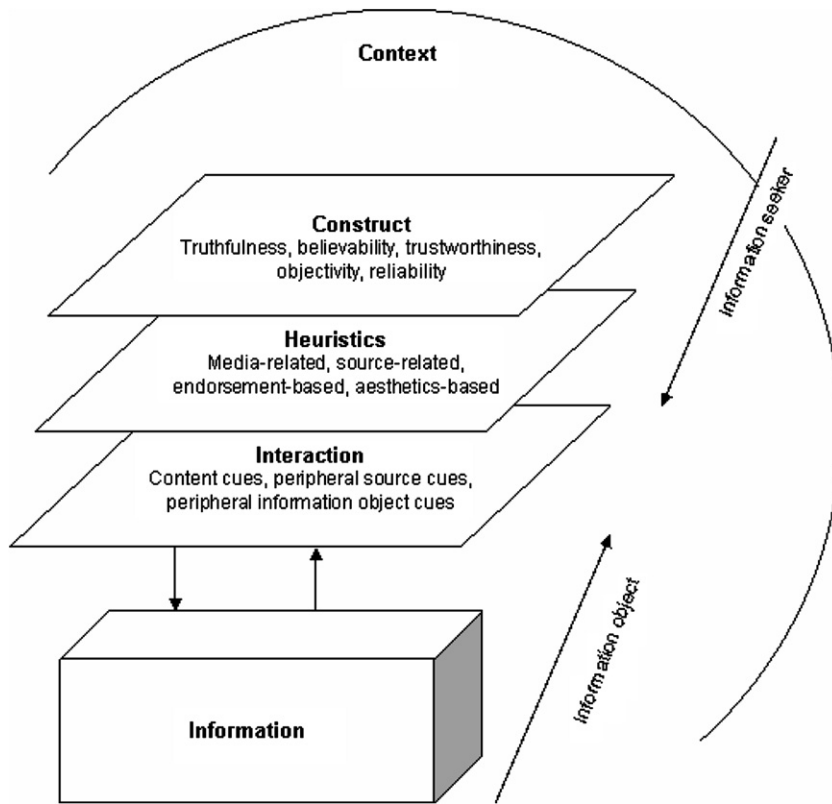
Context

Construct
Truthfulness, believability, trustworthiness, objectivity, reliability

Heuristics
Media-related, source-related, endorsement-based, aesthetics-based

Interaction
Content cues, peripheral source cues, peripheral information object cues

Information

Information seeker

Information object